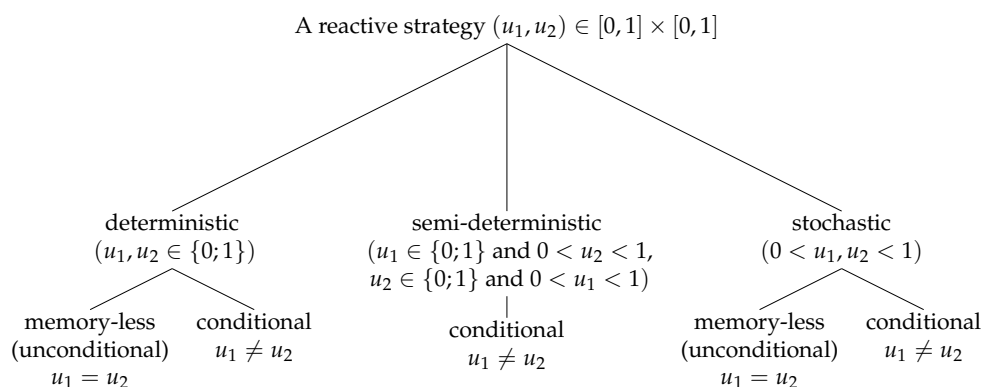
A reactive strategy $(u_1, u_2) \in [0,1] \times [0,1]$

deterministic
$(u_1, u_2 \in \{0;1\})$

memory-less
(unconditional)
$u_1 = u_2$

conditional
$u_1 \neq u_2$

semi-deterministic
$(u_1 \in \{0;1\}$ and $0 < u_2 < 1$,
$u_2 \in \{0;1\}$ and $0 < u_1 < 1)$

conditional
$u_1 \neq u_2$

stochastic
$(0 < u_1, u_2 < 1)$

memory-less
(unconditional)
$u_1 = u_2$

conditional
$u_1 \neq u_2$